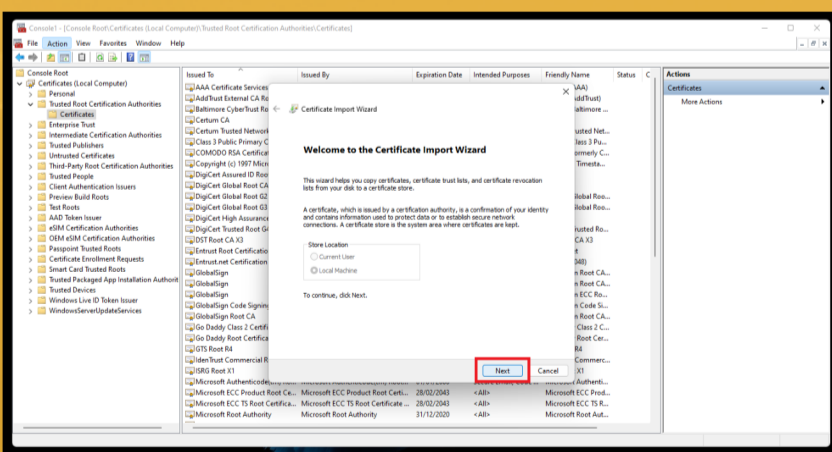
Console1 - [Console Root\Certificates (Local Computer)\Trusted Root Certification Authorities\Certificates]

File Action View Favorites Window Help

Console Root
Certificates (Local Computer)
Personal
Trusted Root Certification Authorities
Certificates
Enterprise Trust
Intermediate Certification Authorities
Trusted Publishers
Untrusted Certificates
Third-Party Root Certification Authorities
Trusted People
Client Authentication Issuers
Preview Build Roots
Test Roots
AAD Token Issuer
eSIM Certification Authorities
OEM eSIM Certification Authorities
Passpoint Trusted Roots
Certificate Enrollment Requests
Smart Card Trusted Roots
Trusted Packaged App Installation Authorit
Trusted Devices
Windows Live ID Token Issuer
WindowsServerUpdateServices

| Issued To | Issued By | Expiration Date | Intended Purposes | Friendly Name | Status | C |
|---|---|---|---|---|---|---|
| AAA Certificate Services | | | | AAA) | | |
| AddTrust External CA Ro | | | | AddTrust) | | |
| Baltimore CyberTrust Ro | | | | Baltimore | | |
| Certum CA | | | | | | |
| Certum Trusted Network | | | | Trusted Net... | | |
| Class 3 Public Primary C | | | | Class 3 Pu... | | |
| COMODO RSA Certificat | | | | formerly C... | | |
| Copyright (c) 1997 Micr | | | | Timesta... | | |
| DigiCert Assured ID Roo | | | | | | |
| DigiCert Global Root CA | | | | | | |
| DigiCert Global Root G2 | | | | Global Roo... | | |
| DigiCert Global Root G3 | | | | Global Roo... | | |
| DigiCert High Assurance | | | | | | |
| DigiCert Trusted Root G4 | | | | Trusted Roo... | | |
| DST Root CA X3 | | | | CA X3 | | |
| Entrust Root Certification | | | | | | |
| Entrust.net Certification | | | | (048) | | |
| GlobalSign | | | | n Root CA ... | | |
| GlobalSign | | | | n Root CA ... | | |
| GlobalSign | | | | n ECC Roo... | | |
| GlobalSign Code Signing | | | | n Code Si... | | |
| GlobalSign Root CA | | | | n Root CA ... | | |
| Go Daddy Class 2 Certifi | | | | Class 2 C... | | |
| Go Daddy Root Certificat | | | | Root Cert... | | |
| GTS Root R4 | | | | R4 | | |
| IdenTrust Commercial R | | | | Commerc... | | |
| ISRG Root X1 | | | | X1 | | |
| Microsoft Authenticode(tm) Roo... | Microsoft Authenticode(tm) Root... | | | Microsoft Au... | | |
| Microsoft ECC Product Root Ce... | Microsoft ECC Product Root Certi... | 28/02/2043 | <All> | Microsoft ECC Prod... | | |
| Microsoft ECC TS Root Certificate ... | Microsoft ECC TS Root Certificate... | 28/02/2043 | <All> | Microsoft ECC TS R... | | |
| Microsoft Root Authority | Microsoft Root Authority | 31/12/2020 | <All> | Microsoft Root Aut... | | |

Actions
Certificates
More Actions

Certificate Import Wizard

Welcome to the Certificate Import Wizard

This wizard helps you copy certificates, certificate trust lists, and certificate revocation lists from your disk to a certificate store.

A certificate, which is issued by a certification authority, is a confirmation of your identity and contains information used to protect data or to establish secure network connections. A certificate store is the system area where certificates are kept.

Store Location
Current User
Local Machine

To continue, click Next.

Next Cancel